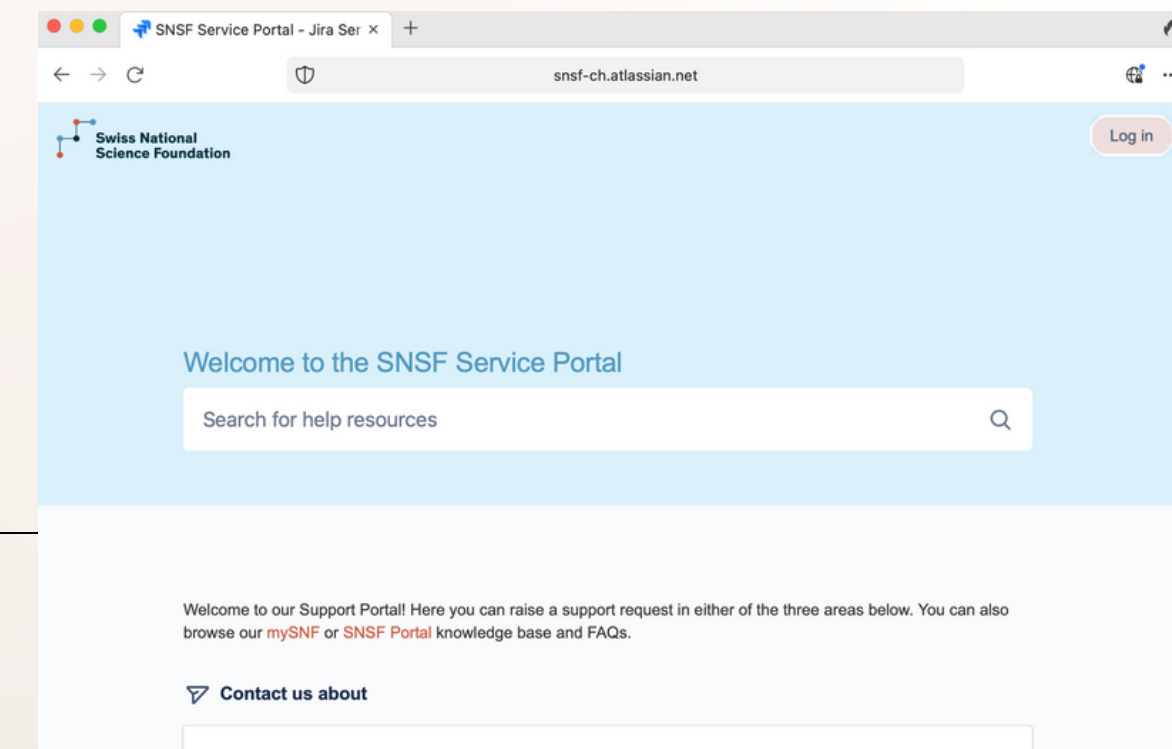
SNSF Service Portal - Jira Ser ×

snsf-ch.atlassian.net

Swiss National Science Foundation

Log in

Welcome to the SNSF Service Portal

Search for help resources

Welcome to our Support Portal! Here you can raise a support request in either of the three areas below. You can also browse our mySNF or SNSF Portal knowledge base and FAQs.

Contact us about